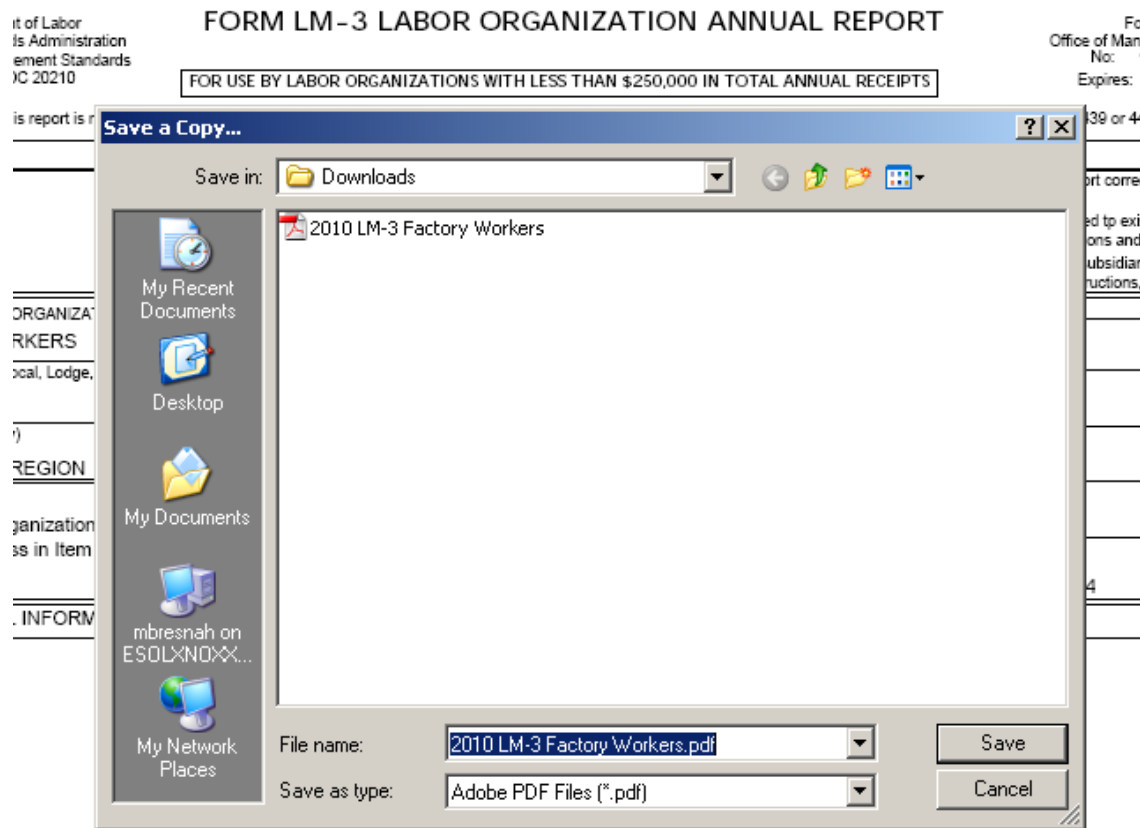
it of Labor
ds Administration
ement Standards
DC 20210

FORM LM-3 LABOR ORGANIZATION ANNUAL REPORT

FOR USE BY LABOR ORGANIZATIONS WITH LESS THAN $250,000 IN TOTAL ANNUAL RECEIPTS

Fo
Office of Man
No:
Expires:

is report is r

39 or 44

Save a Copy...

?

X

Save in:

Downloads

My Recent Documents

Desktop

My Documents

mbresnah on ESOLXNOXX...

My Network Places

2010 LM-3 Factory Workers

File name:

2010 LM-3 Factory Workers.pdf

Save as type:

Adobe PDF Files (*.pdf)

Save

Cancel

rt corre

ed tp exi
ons and
ubsidiar
ructions,

ORGANIZAT
RKERS
ocal, Lodge,

REGION

ganization
ss in Item

4

INFORM